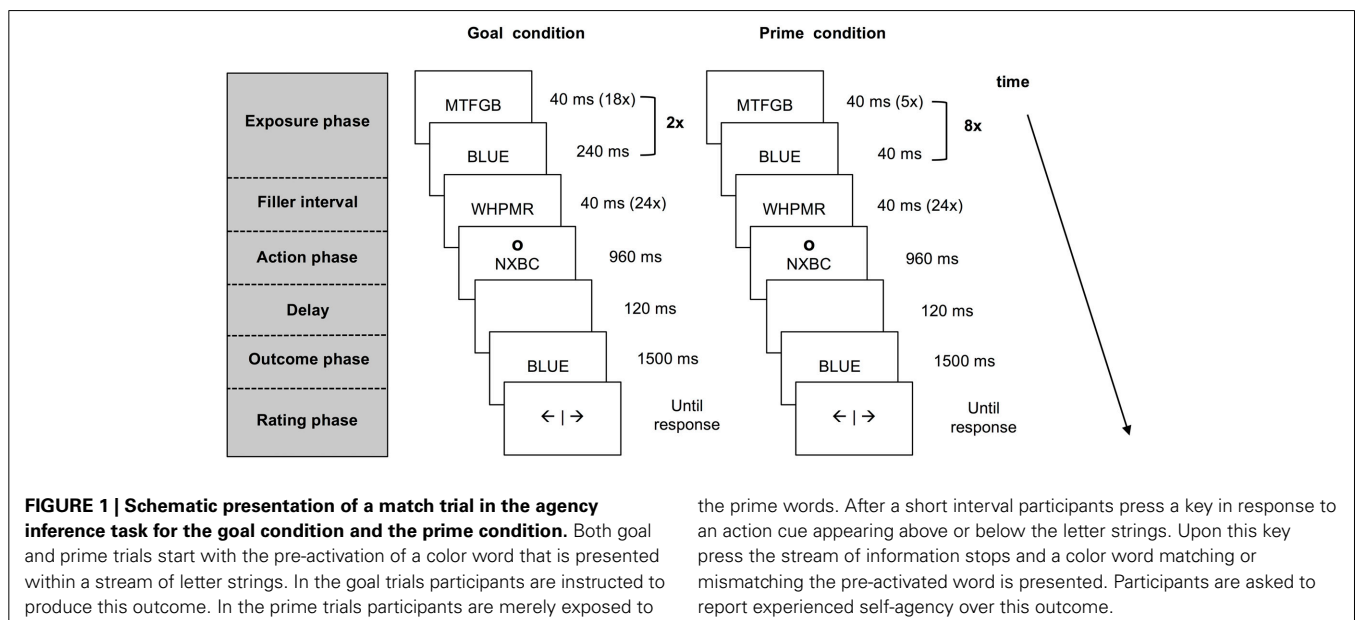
Goal condition

Prime condition

time

Exposure phase

Filler interval

Action phase

Delay

Outcome phase

Rating phase

MTFGB

40 ms (18x)

2x

BLUE

240 ms

WHPMR

40 ms (24x)

o
NXBC

960 ms

120 ms

BLUE

1500 ms

← | →

Until response

MTFGB

40 ms (5x)

8x

BLUE

40 ms

WHPMR

40 ms (24x)

o
NXBC

960 ms

120 ms

BLUE

1500 ms

← | →

Until response

**FIGURE 1 | Schematic presentation of a match trial in the agency inference task for the goal condition and the prime condition.** Both goal and prime trials start with the pre-activation of a color word that is presented within a stream of letter strings. In the goal trials participants are instructed to produce this outcome. In the prime trials participants are merely exposed to the prime words. After a short interval participants press a key in response to an action cue appearing above or below the letter strings. Upon this key press the stream of information stops and a color word matching or mismatching the pre-activated word is presented. Participants are asked to report experienced self-agency over this outcome.